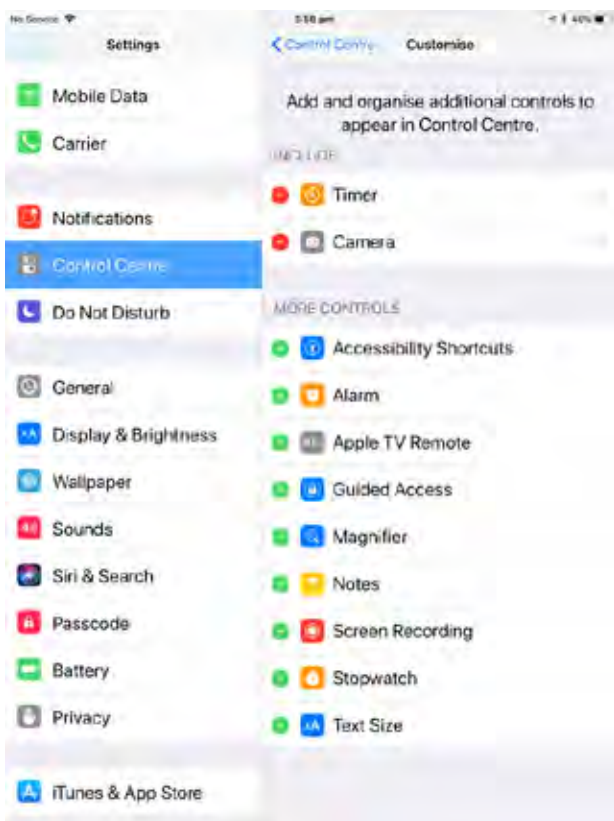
No Service
Settings
5:58 pm
Control Centre
Customise

Mobile Data
Carrier

Notifications
Control Centre
Do Not Disturb

General
Display & Brightness
Wallpaper
Sounds
Siri & Search
Passcode
Battery
Privacy

iTunes & App Store

Add and organise additional controls to appear in Control Centre.

INCLUDE
Timer
Camera

MORE CONTROLS
Accessibility Shortcuts
Alarm
Apple TV Remote
Guided Access
Magnifier
Notes
Screen Recording
Stopwatch
Text Size